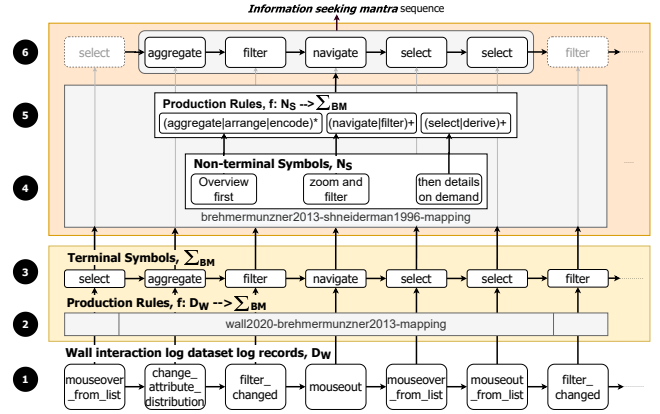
**Information seeking mantra** sequence

6

select | aggregate | filter | navigate | select | select | filter

5

**Production Rules, f: $N_S \rightarrow \sum_{BM}$**

(aggregate|arrange|encode)* (navigate|filter)+ (select|derive)+

4

**Non-terminal Symbols, $N_S$**

Overview first | zoom and filter | then details on demand

brehmermunzner2013-shneiderman1996-mapping

3

**Terminal Symbols, $\sum_{BM}$**

select | aggregate | filter | navigate | select | select | filter

**Production Rules, f: $D_W \rightarrow \sum_{BM}$**

2

wall2020-brehmermunzner2013-mapping

**Wall interaction log dataset log records, $D_W$**

1

mouseover_from_list | change_attribute_distribution | filter_changed | mouseout | mouseover_from_list | mouseout_from_list | filter_changed